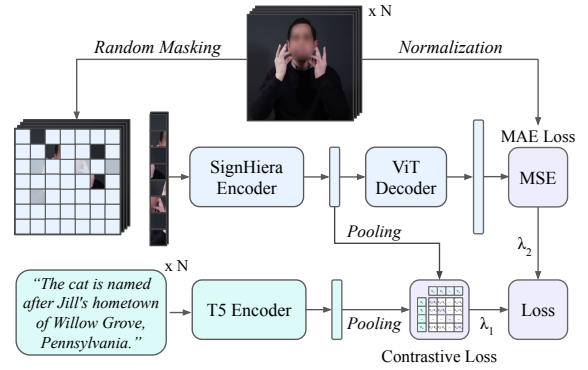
x N

Random Masking

Normalization

MAE Loss

SignHiera Encoder

ViT Decoder

MSE

Pooling

$\lambda_2$

x N

"The cat is named after Jill's hometown of Willow Grove, Pennsylvania."

T5 Encoder

Pooling

$\lambda_1$

Loss

Contrastive Loss